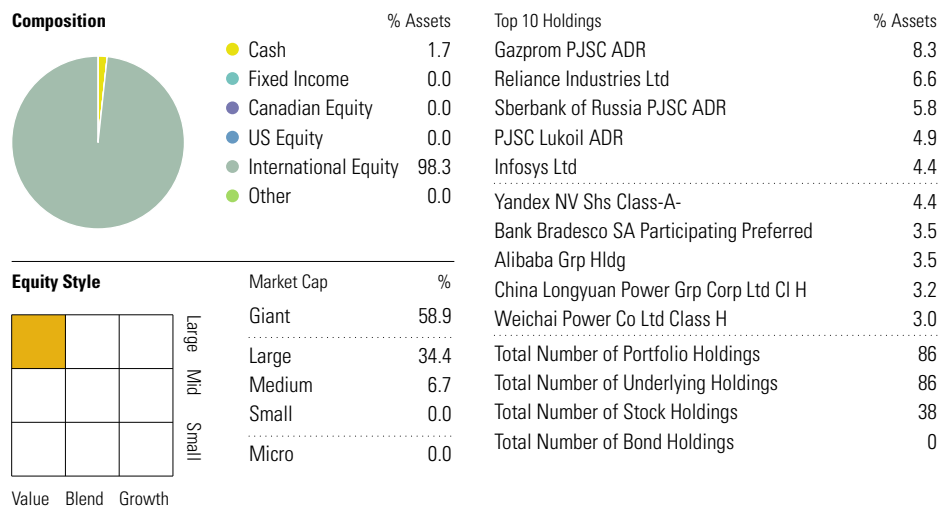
**Composition**

| | % Assets |
|---|---|
| Cash | 1.7 |
| Fixed Income | 0.0 |
| Canadian Equity | 0.0 |
| US Equity | 0.0 |
| International Equity | 98.3 |
| Other | 0.0 |

**Equity Style**

Large
Mid
Small

Value Blend Growth

| Market Cap | % |
|---|---|
| Giant | 58.9 |
| Large | 34.4 |
| Medium | 6.7 |
| Small | 0.0 |
| Micro | 0.0 |

| Top 10 Holdings | % Assets |
|---|---|
| Gazprom PJSC ADR | 8.3 |
| Reliance Industries Ltd | 6.6 |
| Sberbank of Russia PJSC ADR | 5.8 |
| PJSC Lukoil ADR | 4.9 |
| Infosys Ltd | 4.4 |
| Yandex NV Shs Class-A- | 4.4 |
| Bank Bradesco SA Participating Preferred | 3.5 |
| Alibaba Grp Hldg | 3.5 |
| China Longyuan Power Grp Corp Ltd Cl H | 3.2 |
| Weichai Power Co Ltd Class H | 3.0 |
| Total Number of Portfolio Holdings | 86 |
| Total Number of Underlying Holdings | 86 |
| Total Number of Stock Holdings | 38 |
| Total Number of Bond Holdings | 0 |